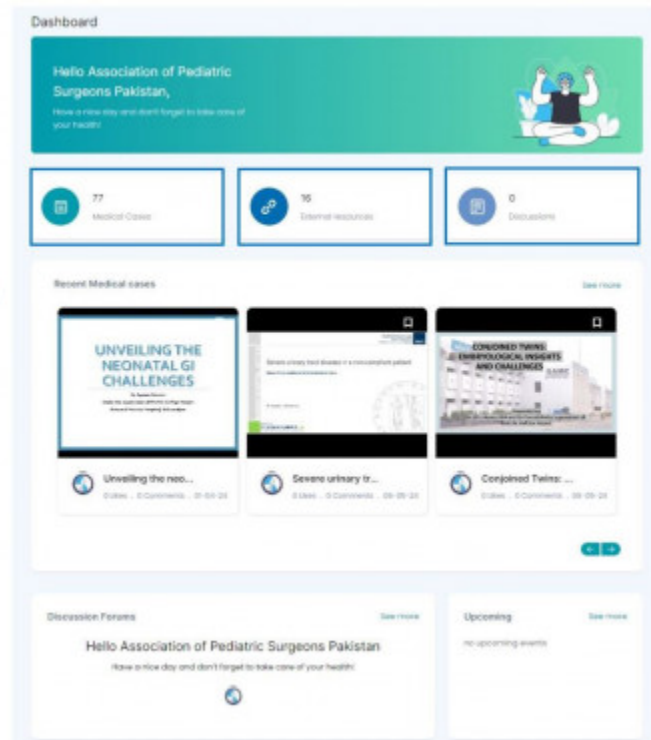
Dashboard

Hello Association of Pediatric Surgeons Pakistan,

Have a nice day and don't forget to take care of your health!

77
Medical Cases

16
External resources

0
Discussions

Recent Medical cases

See more

UNVEILING THE NEONATAL GI CHALLENGES

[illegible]

Unveiling the neo...
0 Likes . 0 Comments . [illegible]

Severe urinary tract disease in a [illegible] patient

Severe urinary tr...
0 Likes . 0 Comments . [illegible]

CONJOINED TWINS: EMBRYOLOGICAL INSIGHTS AND CHALLENGES

Conjoined Twins: ...
0 Likes . 0 Comments . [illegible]

Discussion Forums

See more

Hello Association of Pediatric Surgeons Pakistan

Have a nice day and don't forget to take care of your health!

Upcoming

See more

no upcoming events